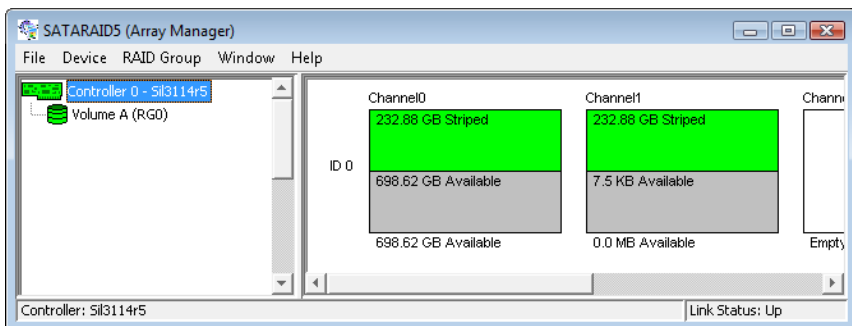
SATARAID5 (Array Manager)

File Device RAID Group Window Help

Controller 0 - Sil3114r5
Volume A (RG0)

Channel0
Channel1
Channe

ID 0

232.88 GB Striped
698.62 GB Available
698.62 GB Available

232.88 GB Striped
7.5 KB Available
0.0 MB Available

Empty

Controller: Sil3114r5
Link Status: Up